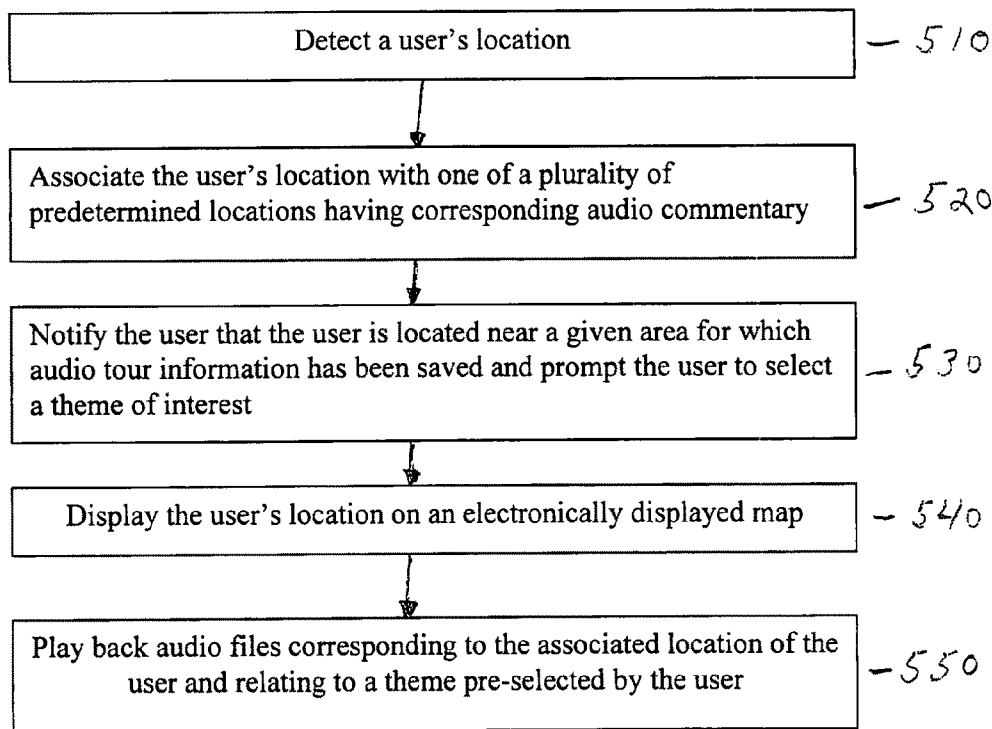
Detect a user's location

510

Associate the user's location with one of a plurality of predetermined locations having corresponding audio commentary

520

Notify the user that the user is located near a given area for which audio tour information has been saved and prompt the user to select a theme of interest

530

Display the user's location on an electronically displayed map

540

Play back audio files corresponding to the associated location of the user and relating to a theme pre-selected by the user

550